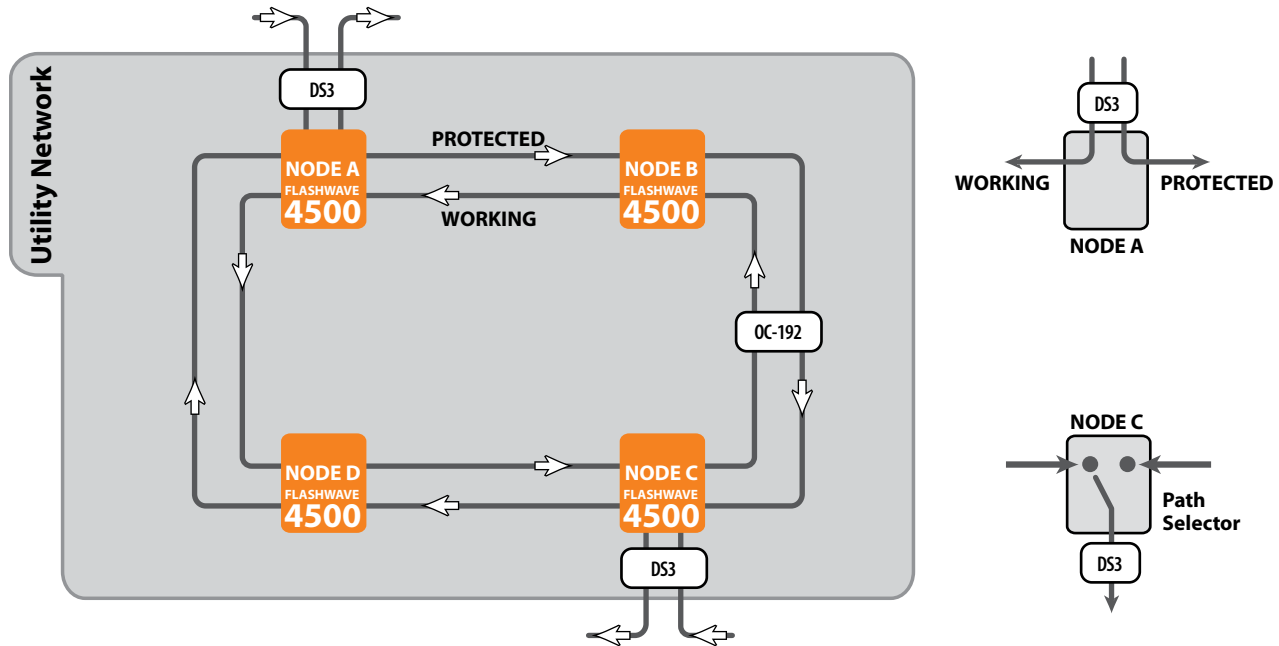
Utility Network

DS3

PROTECTED

NODE A
FLASHWAVE
4500

NODE B
FLASHWAVE
4500

WORKING

OC-192

NODE D
FLASHWAVE
4500

NODE C
FLASHWAVE
4500

DS3

DS3

WORKING

PROTECTED

NODE A

NODE C

Path Selector

DS3